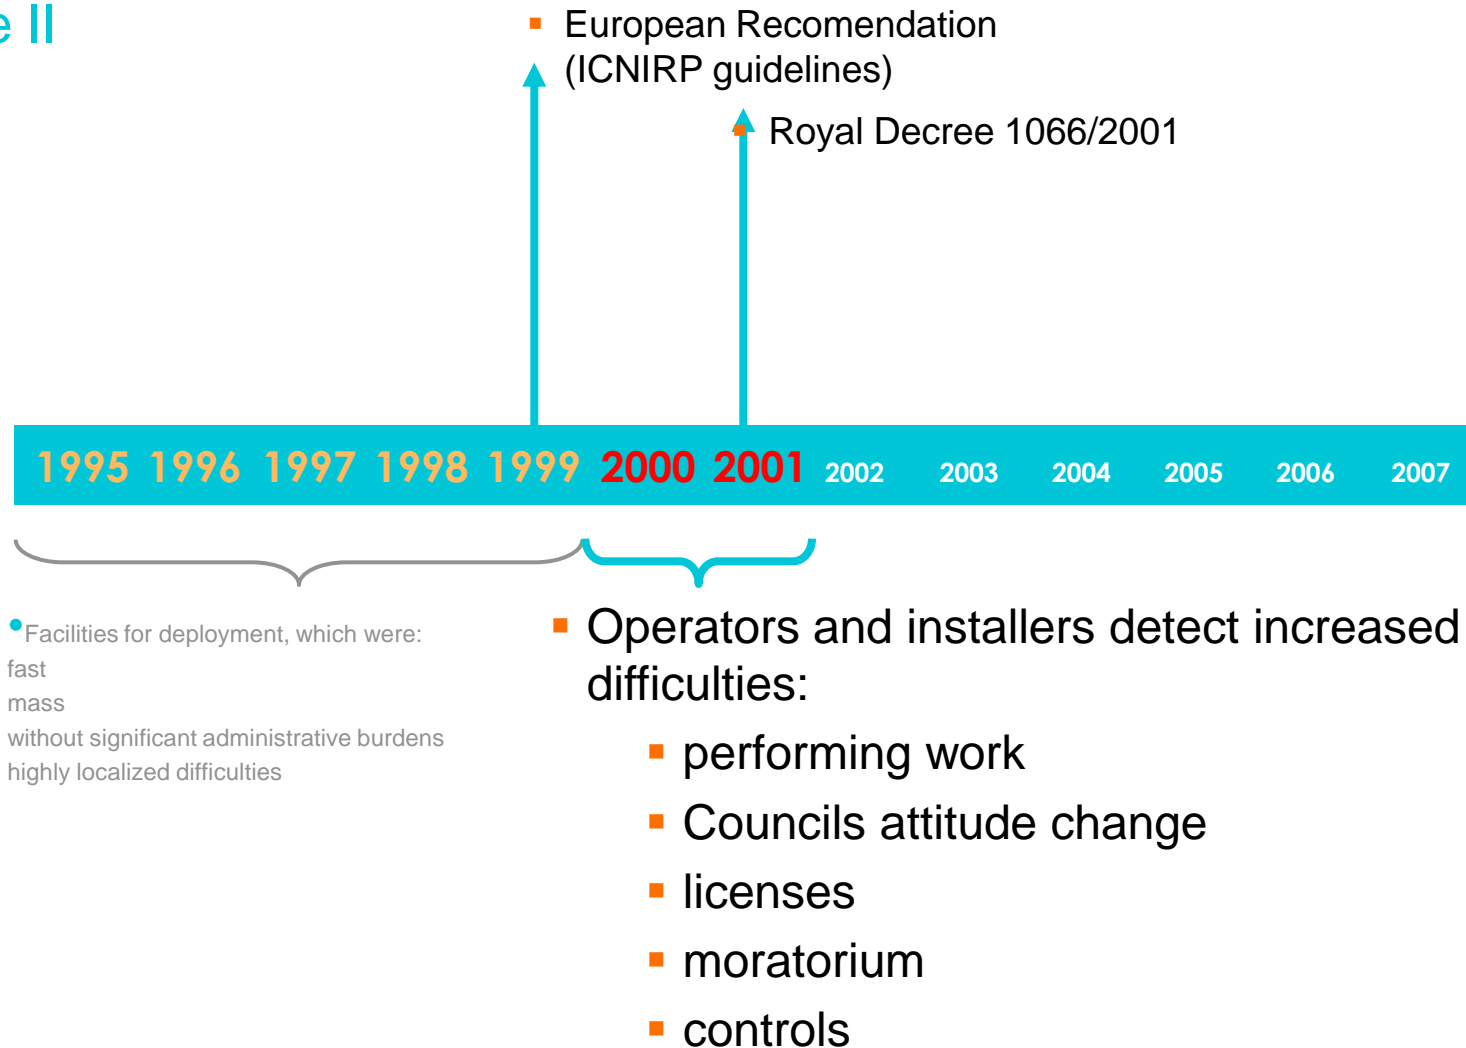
e II

European Recomendation (ICNIRP guidelines)

Royal Decree 1066/2001

1995 1996 1997 1998 1999 2000 2001 2002 2003 2004 2005 2006 2007

Facilities for deployment, which were:
fast
mass
without significant administrative burdens
highly localized difficulties

Operators and installers detect increased difficulties:
performing work
Councils attitude change
licenses
moratorium
controls